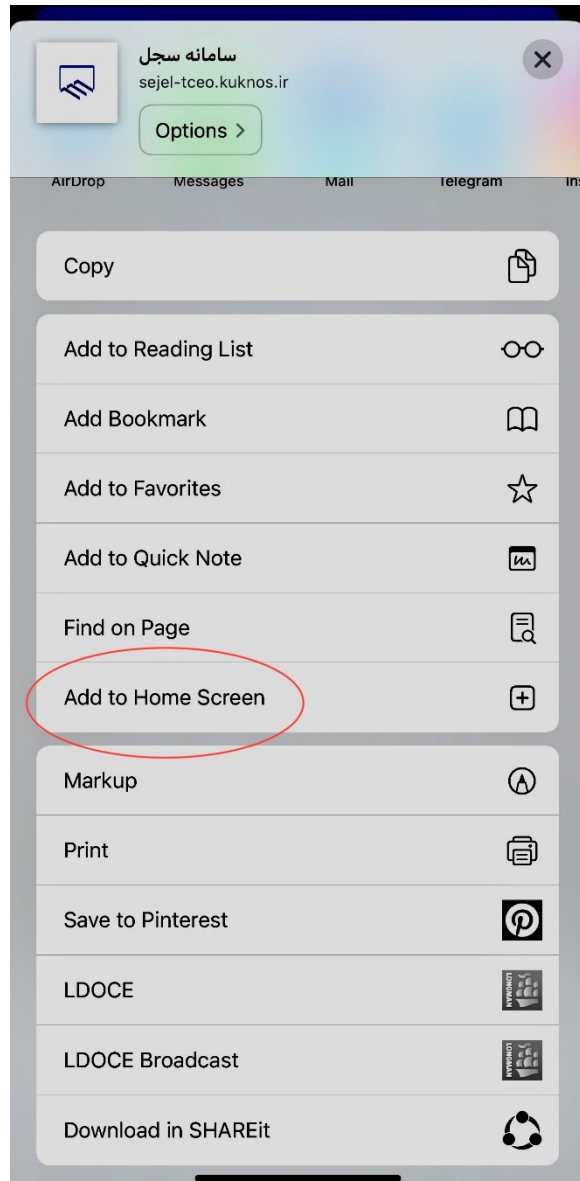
سامانه سجل
sejel-tceo.kuknos.ir
Options >

AirDrop Messages Mail Telegram Ins

Copy

Add to Reading List

Add Bookmark

Add to Favorites

Add to Quick Note

Find on Page

Add to Home Screen

Markup

Print

Save to Pinterest

LDOCE

LDOCE Broadcast

Download in SHAREit